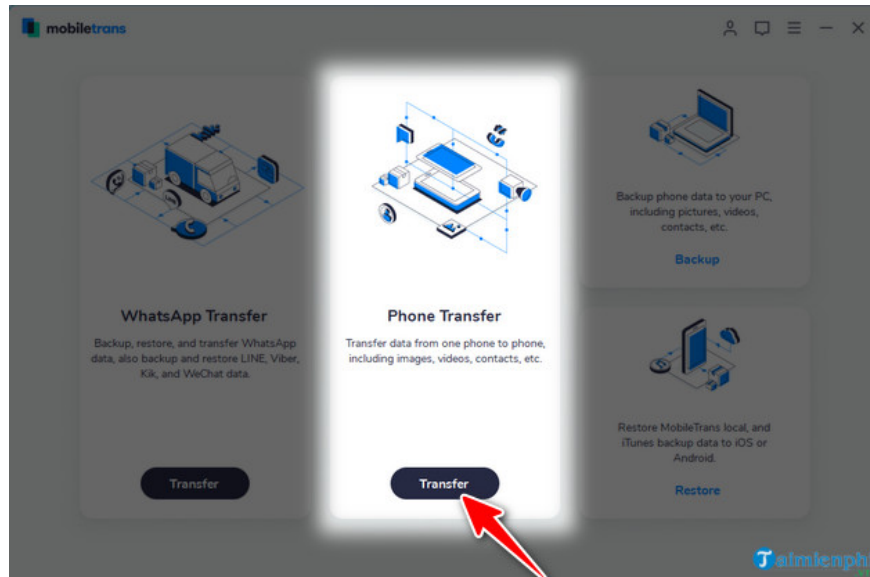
mobiletrans

WhatsApp Transfer

Backup, restore, and transfer WhatsApp data, also backup and restore LINE, Viber, Kik, and WeChat data.

Transfer

Phone Transfer

Transfer data from one phone to phone, including images, videos, contacts, etc.

Transfer

Backup phone data to your PC, including pictures, videos, contacts, etc.

Backup

Restore MobileTrans local, and iTunes backup data to iOS or Android.

Restore

Taimienph